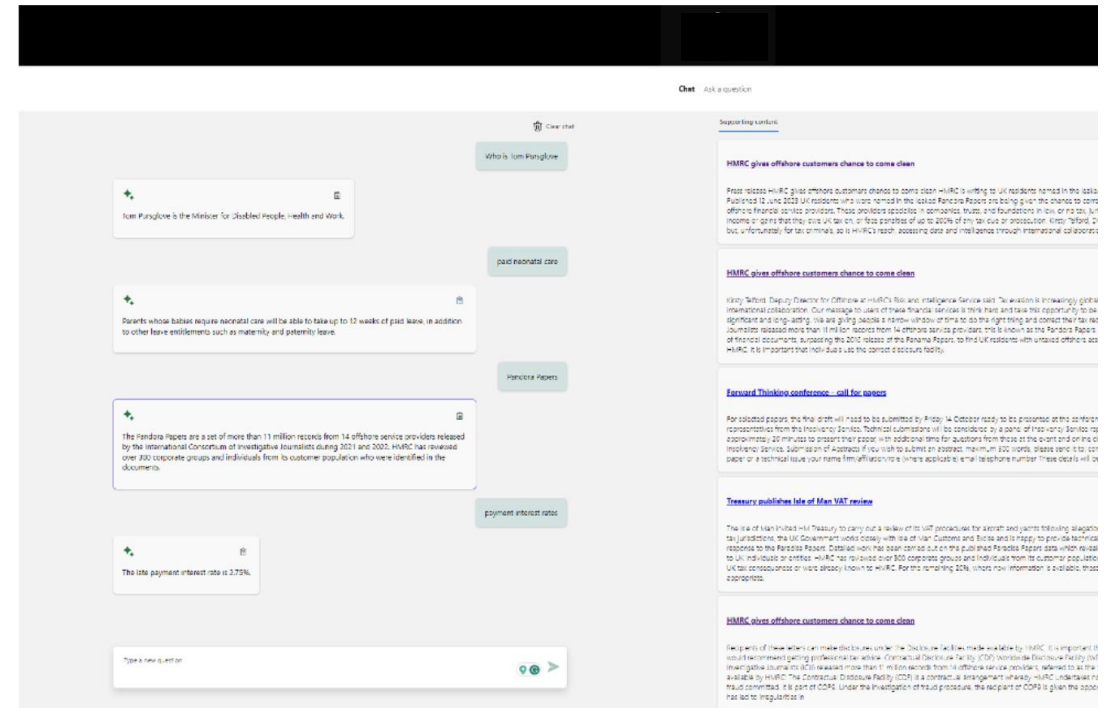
Chat Ask a question

Clear chat

Who is Tom Pursglove

Tom Pursglove is the Minister for Disabled People, Health and Work.

paid neonatal care

Parents whose babies require neonatal care will be able to take up to 12 weeks of paid leave, in addition to other leave entitlements such as maternity and paternity leave.

Pandora Papers

The Pandora Papers are a set of more than 11 million records from 14 offshore service providers released by the International Consortium of Investigative Journalists during 2021 and 2022. HMRC has reviewed over 300 corporate groups and individuals from its customer population who were identified in the documents.

payment interest rates

The late payment interest rate is 2.75%.

Type a new question

Supporting content

HMRC gives offshore customers chance to come clean

Press release HMRC gives offshore customers chance to come clean HMRC is writing to UK residents named in the leaked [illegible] Published 12 June 2023 UK residents who were named in the leaked Pandora Papers are being given the chance to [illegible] offshore financial service providers. These providers specialise in companies, trusts, and foundations in low or no tax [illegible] income or gains that they owe UK tax on, or face penalties of up to 200% of any tax due or prosecution. Kirsty Telford, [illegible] but, unfortunately for tax criminals, so is HMRC's reach, accessing data and intelligence through international collaborat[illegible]

HMRC gives offshore customers chance to come clean

Kirsty Telford, Deputy Director for Offshore at HMRC's Risk and Intelligence Service said: Tax evasion is increasingly global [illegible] international collaboration. Our message to users of these financial services is think hard and take this opportunity to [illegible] significant and long-lasting. We are giving people a narrow window of time to do the right thing and correct their tax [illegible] Journalists released more than 11 million records from 14 offshore service providers, this is known as the Pandora Papers. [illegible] of financial documents, surpassing the 2016 release of the Panama Papers, to find UK residents with untaxed offshore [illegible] HMRC. It is important that individuals use the correct disclosure facility.

Forward Thinking conference - call for papers

For selected papers, the final draft will need to be submitted by Friday 14 October ready to be presented at the conferen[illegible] representatives from the Insolvency Service. Technical submissions will be considered by a panel of Insolvency Service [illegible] approximately 20 minutes to present their paper with additional time for questions from those at the event and online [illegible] Insolvency Service. Submission of Abstracts If you wish to submit an abstract, maximum 300 words, please send it to: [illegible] paper or a technical issue your name firm/affiliation/s (where applicable) email telephone number These details will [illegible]

Treasury publishes Isle of Man VAT review

The Isle of Man invited HM Treasury to carry out a review of its VAT procedures for aircraft and yachts following allegation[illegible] tax jurisdictions, the UK Government works closely with Isle of Man Customs and Excise and is happy to provide technical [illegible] response to the Paradise Papers. Detailed work has been carried out on the published Paradise Papers data which reveal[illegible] to UK individuals or entities. HMRC has reviewed over 300 corporate groups and individuals from its customer population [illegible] UK tax consequences or were already known to HMRC. For the remaining 20%, where new information is available, those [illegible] appropriate.

HMRC gives offshore customers chance to come clean

Recipients of these letters can make disclosures under the Disclosure facilities made available by HMRC. It is important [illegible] would recommend getting professional tax advice. Contractual Disclosure Facility (CDF) Worldwide Disclosure Facility (W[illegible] Investigative Journalists (ICIJ) released more than 11 million records from 14 offshore service providers, referred to as the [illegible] available by HMRC. The Contractual Disclosure Facility (CDF) is a contractual arrangement whereby HMRC undertakes no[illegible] fraud committed. It is part of COP9. Under the Investigation of fraud procedure, the recipient of COP9 is given the oppo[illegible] has led to irregularities in